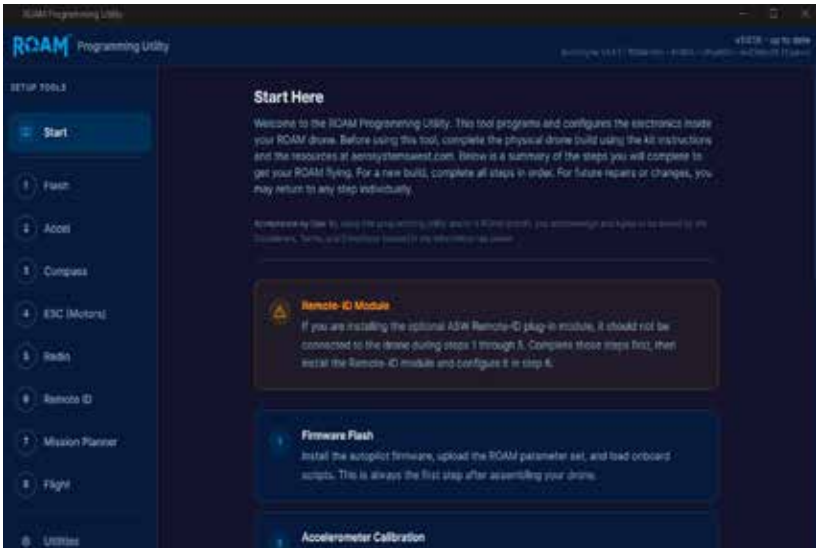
ROAM Programming Utility

ROAM Programming Utility

v1.0.5 · up to date
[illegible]

SETUP TOOLS

Start

1 Flash

2 Accel

3 Compass

4 ESC (Motors)

5 Radio

6 Remote ID

7 Mission Planner

8 Flight

Utilities

Start Here

Welcome to the ROAM Programming Utility. This tool programs and configures the electronics inside your ROAM drone. Before using this tool, complete the physical drone build using the kit instructions and the resources at aerosystemswest.com. Below is a summary of the steps you will complete to get your ROAM flying. For a new build, complete all steps in order. For future repairs or changes, you may return to any step individually.

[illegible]

Remote-ID Module

If you are installing the optional ASW Remote-ID plug-in module, it should not be connected to the drone during steps 1 through 5. Complete those steps first, then install the Remote-ID module and configure it in step 6.

1 Firmware Flash

Install the autopilot firmware, upload the ROAM parameter set, and load onboard scripts. This is always the first step after assembling your drone.

2 Accelerometer Calibration